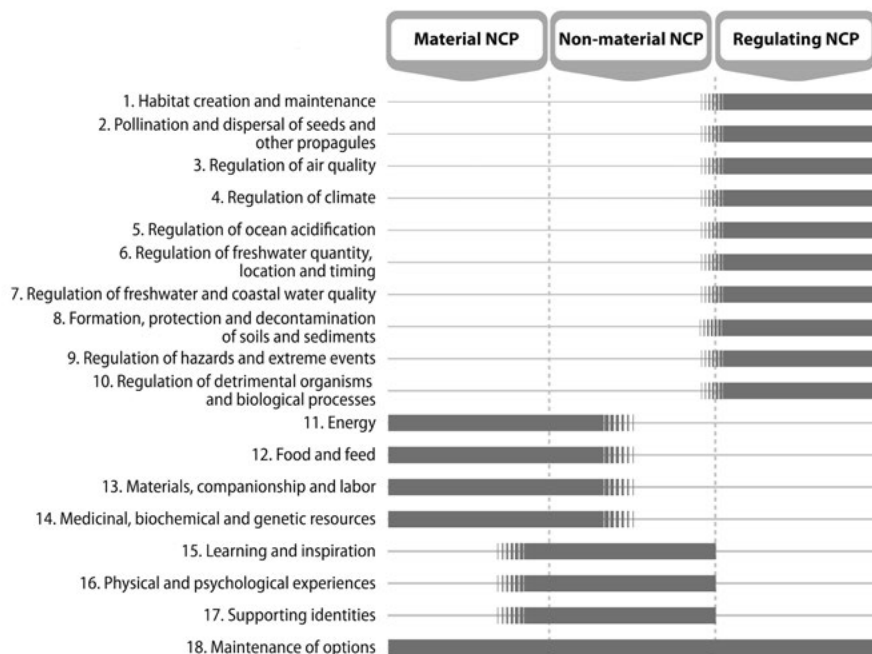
Material NCP
Non-material NCP
Regulating NCP

1. Habitat creation and maintenance
2. Pollination and dispersal of seeds and other propagules
3. Regulation of air quality
4. Regulation of climate
5. Regulation of ocean acidification
6. Regulation of freshwater quantity, location and timing
7. Regulation of freshwater and coastal water quality
8. Formation, protection and decontamination of soils and sediments
9. Regulation of hazards and extreme events
10. Regulation of detrimental organisms and biological processes
11. Energy
12. Food and feed
13. Materials, companionship and labor
14. Medicinal, biochemical and genetic resources
15. Learning and inspiration
16. Physical and psychological experiences
17. Supporting identities
18. Maintenance of options